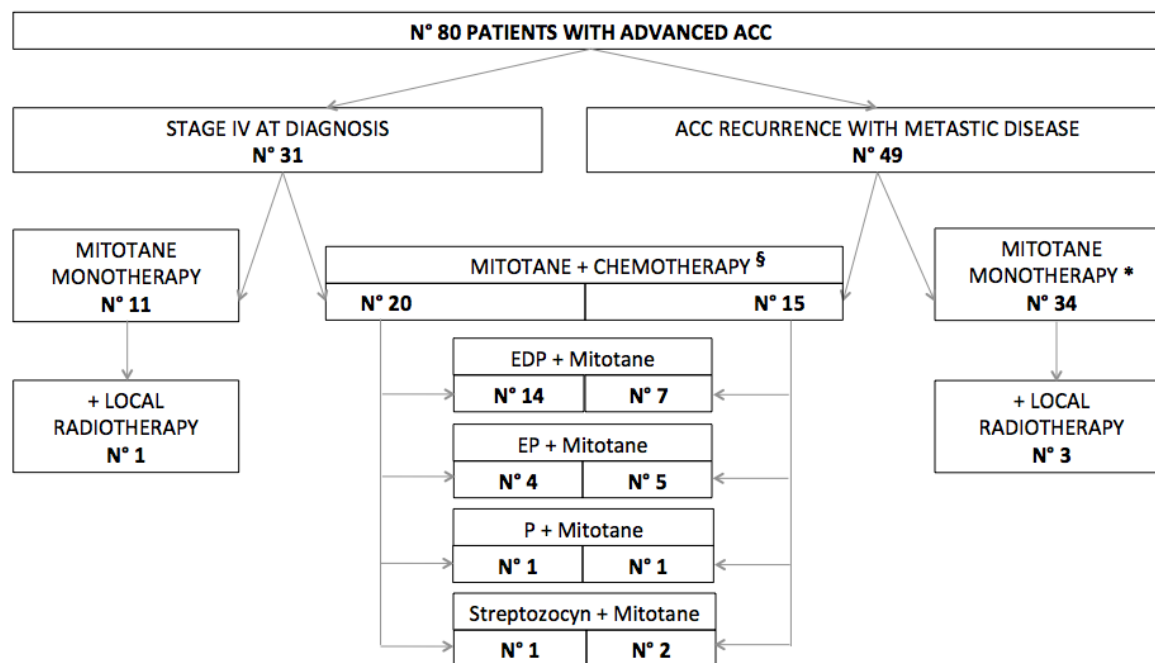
N° 80 PATIENTS WITH ADVANCED ACC

STAGE IV AT DIAGNOSIS
N° 31

ACC RECURRENCE WITH METASTIC DISEASE
N° 49

MITOTANE MONOTHERAPY
N° 11

MITOTANE + CHEMOTHERAPY §

N° 20

N° 15

MITOTANE MONOTHERAPY *
N° 34

+ LOCAL RADIOTHERAPY
N° 1

EDP + Mitotane

| N° 14 | N° 7 |
|---|---|

EP + Mitotane

| N° 4 | N° 5 |
|---|---|

P + Mitotane

| N° 1 | N° 1 |
|---|---|

Streptozocyn + Mitotane

| N° 1 | N° 2 |
|---|---|

+ LOCAL RADIOTHERAPY
N° 3